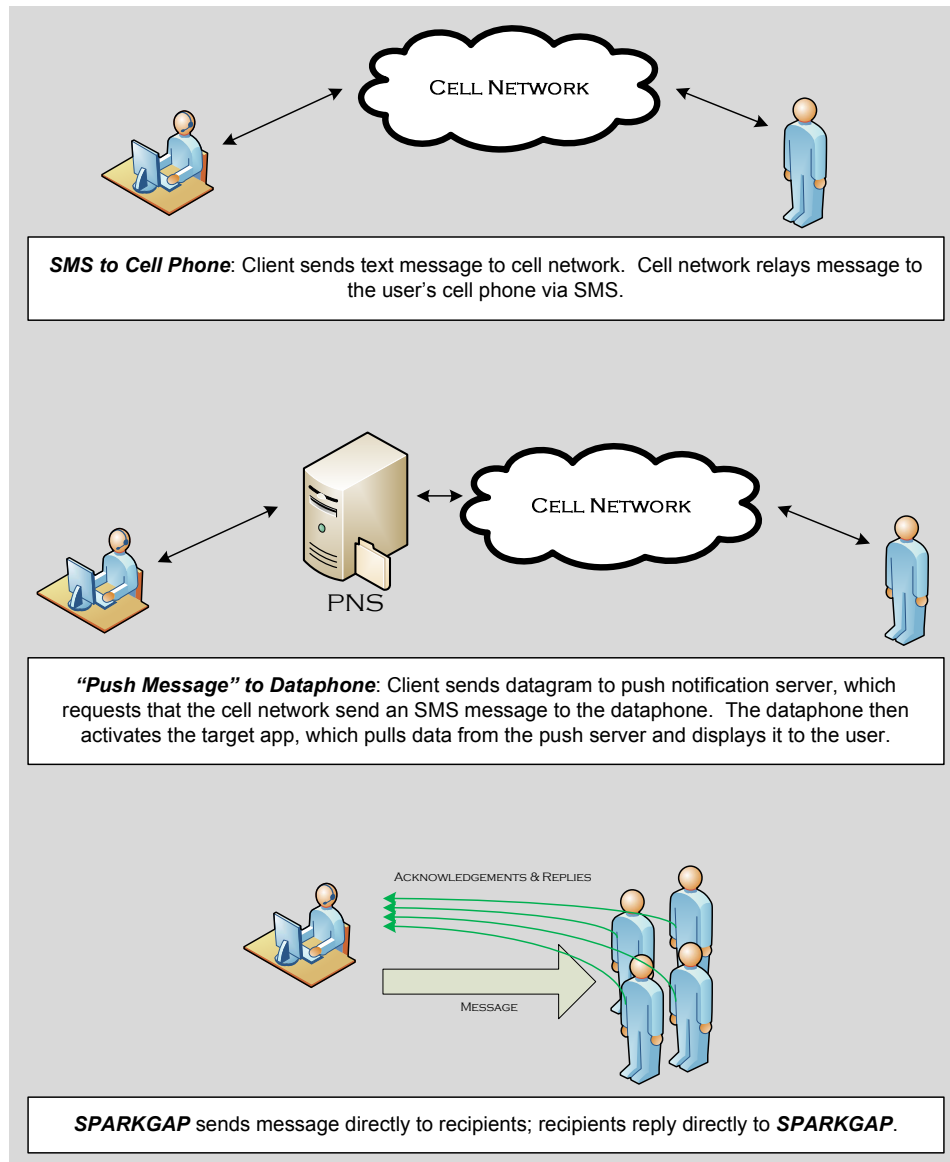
Cell Network

SMS to Cell Phone: Client sends text message to cell network. Cell network relays message to the user's cell phone via SMS.

PNS

Cell Network

"Push Message" to Dataphone: Client sends datagram to push notification server, which requests that the cell network send an SMS message to the dataphone. The dataphone then activates the target app, which pulls data from the push server and displays it to the user.

Acknowledgements & Replies

Message

SPARKGAP sends message directly to recipients; recipients reply directly to SPARKGAP.